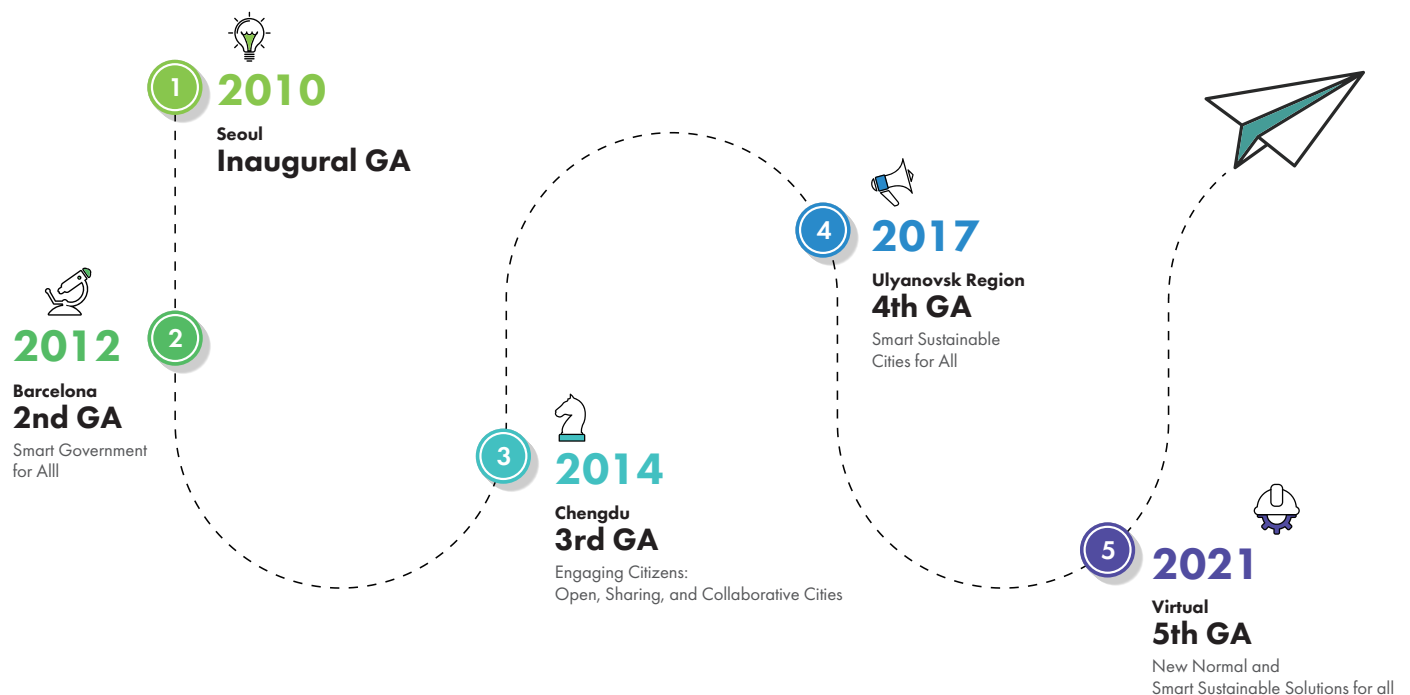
1
2010
Seoul
Inaugural GA

2
2012
Barcelona
2nd GA
Smart Government for Alll

3
2014
Chengdu
3rd GA
Engaging Citizens: Open, Sharing, and Collaborative Cities

4
2017
Ulyanovsk Region
4th GA
Smart Sustainable Cities for All

5
2021
Virtual
5th GA
New Normal and Smart Sustainable Solutions for all